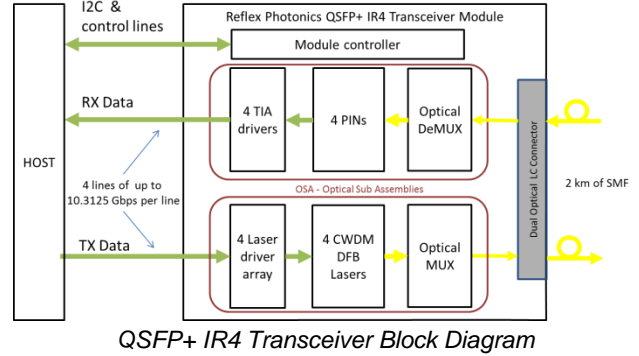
I2C & control lines

Reflex Photonics QSFP+ IR4 Transceiver Module

Module controller

RX Data

4 TIA drivers

4 PINs

Optical DeMUX

HOST

4 lines of up to 10.3125 Gbps per line

OSA - Optical Sub Assemblies

Dual Optical LC Connector

2 km of SMF

TX Data

4 Laser driver array

4 CWDM DFB Lasers

Optical MUX

QSFP+ IR4 Transceiver Block Diagram